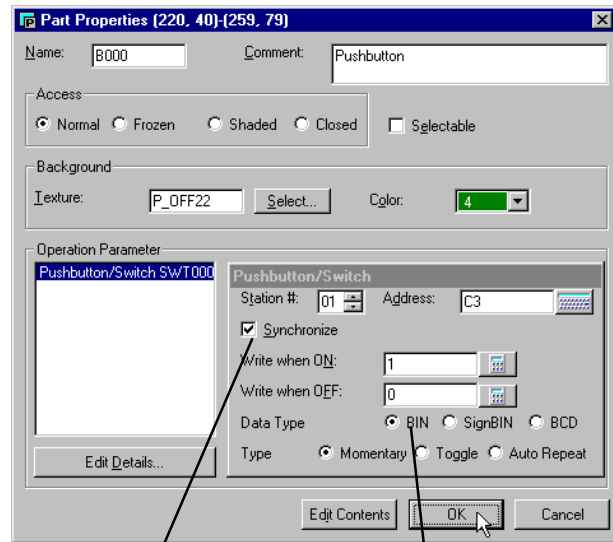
Part Properties (220, 40)-(259, 79)

Name: B000

Comment: Pushbutton

Access

Normal Frozen Shaded Closed

Selectable

Background

Texture: P_OFF22 Select... Color: 4

Operation Parameter

Pushbutton/Switch SWT000

Pushbutton/Switch

Station #: 01 Address: C3

Synchronize

Write when ON: 1

Write when OFF: 0

Data Type BIN SignBIN BCD

Type Momentary Toggle Auto Repeat

Edit Details...

Edit Contents OK Cancel